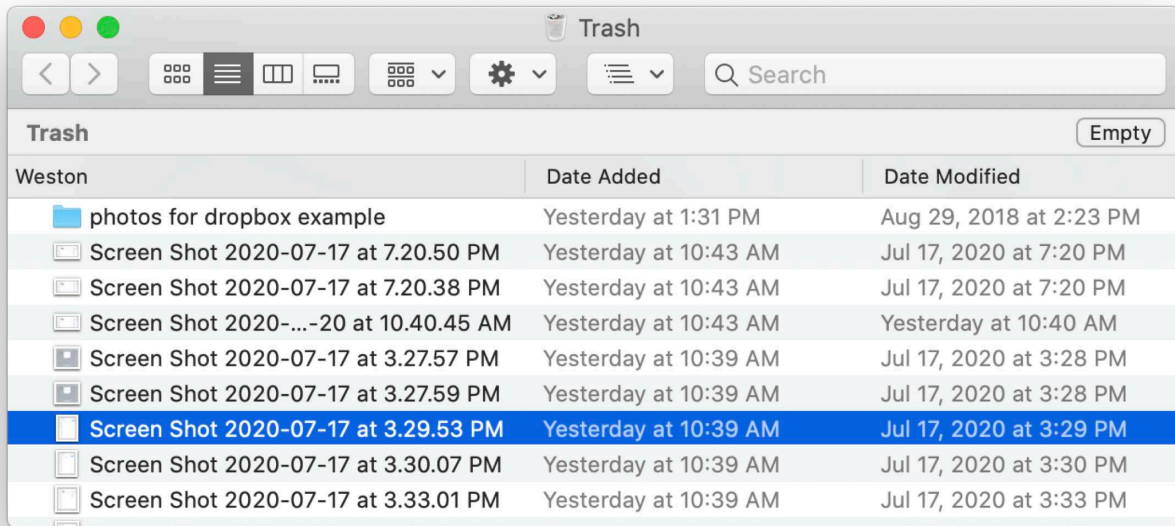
Trash

Search

Trash

Empty

| Weston | Date Added | Date Modified |
|---|---|---|
| photos for dropbox example | Yesterday at 1:31 PM | Aug 29, 2018 at 2:23 PM |
| Screen Shot 2020-07-17 at 7.20.50 PM | Yesterday at 10:43 AM | Jul 17, 2020 at 7:20 PM |
| Screen Shot 2020-07-17 at 7.20.38 PM | Yesterday at 10:43 AM | Jul 17, 2020 at 7:20 PM |
| Screen Shot 2020-...-20 at 10.40.45 AM | Yesterday at 10:43 AM | Yesterday at 10:40 AM |
| Screen Shot 2020-07-17 at 3.27.57 PM | Yesterday at 10:39 AM | Jul 17, 2020 at 3:28 PM |
| Screen Shot 2020-07-17 at 3.27.59 PM | Yesterday at 10:39 AM | Jul 17, 2020 at 3:28 PM |
| Screen Shot 2020-07-17 at 3.29.53 PM | Yesterday at 10:39 AM | Jul 17, 2020 at 3:29 PM |
| Screen Shot 2020-07-17 at 3.30.07 PM | Yesterday at 10:39 AM | Jul 17, 2020 at 3:30 PM |
| Screen Shot 2020-07-17 at 3.33.01 PM | Yesterday at 10:39 AM | Jul 17, 2020 at 3:33 PM |